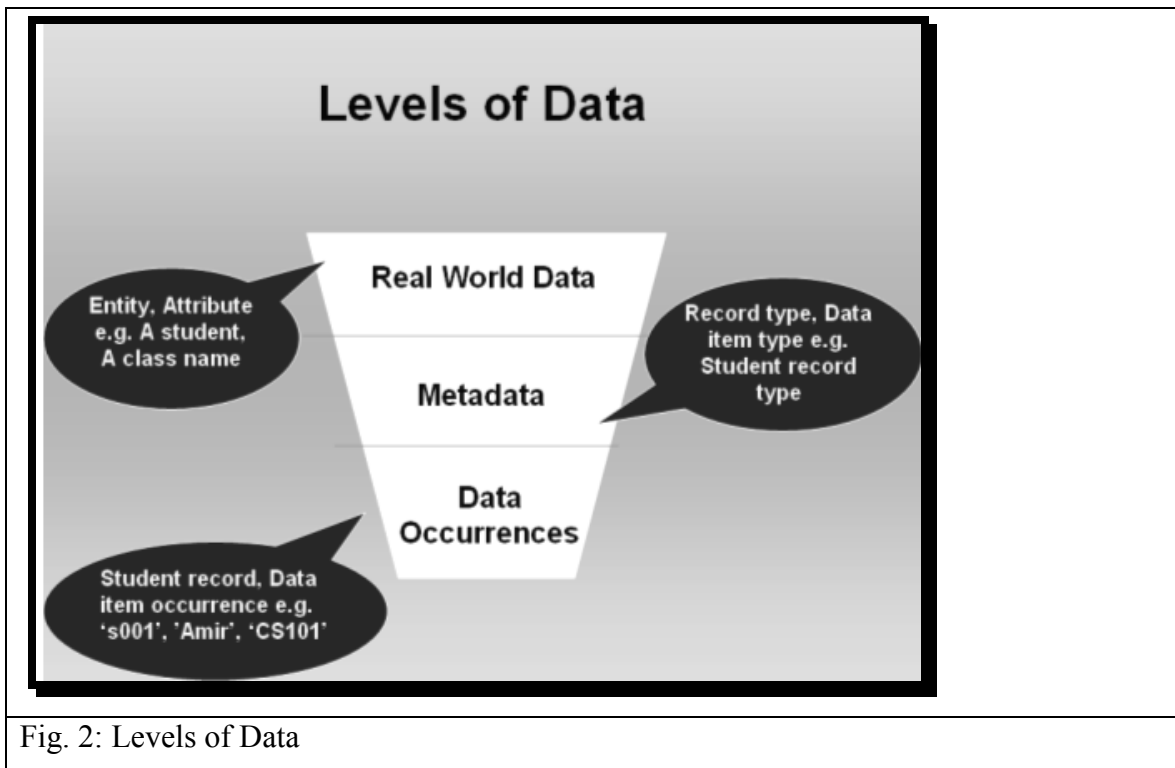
Levels of Data

Real World Data

Entity, Attribute e.g. A student, A class name

Record type, Data item type e.g. Student record type

Metadata

Data Occurrences

Student record, Data item occurrence e.g. ‘s001’, ‘Amir’, ‘CS101’

Fig. 2: Levels of Data